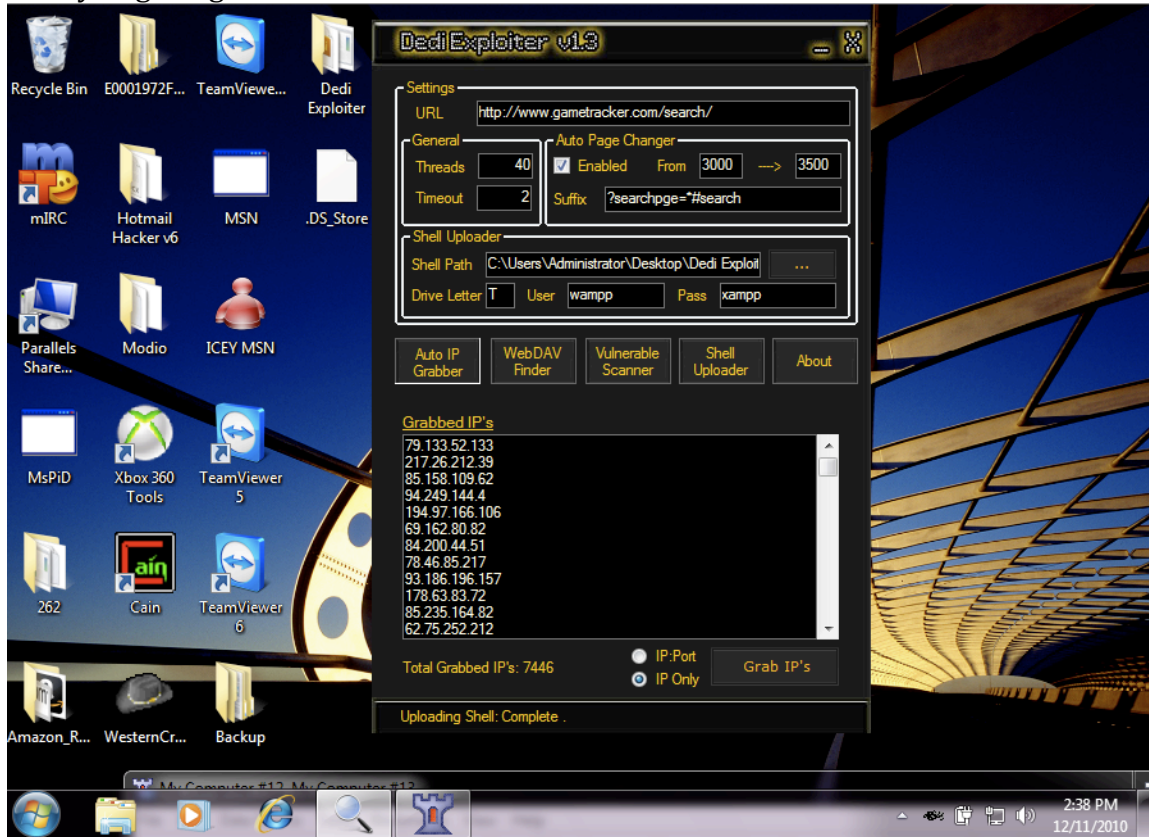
Recycle Bin
E0001972F...
TeamViewe...
Dedi Exploiter
mIRC
Hotmail Hacker v6
MSN
.DS_Store
Parallels Share...
Modio
ICEY MSN
MsPiD
Xbox 360 Tools
TeamViewer 5
262
Cain
TeamViewer 6
Amazon_R...
WesternCr...
Backup

Dedi Exploiter v1.3

Settings
URL http://www.gametracker.com/search/
General
Threads 40
Timeout 2
Auto Page Changer
Enabled From 3000 ---> 3500
Suffix ?searchpge=*#search
Shell Uploader
Shell Path C:\Users\Administrator\Desktop\Dedi Exploit ...
Drive Letter T User wampp Pass xampp

Auto IP Grabber
WebDAV Finder
Vulnerable Scanner
Shell Uploader
About

Grabbed IP's
79.133.52.133
217.26.212.39
85.158.109.62
94.249.144.4
194.97.166.106
69.162.80.82
84.200.44.51
78.46.85.217
93.186.196.157
178.63.83.72
85.235.164.82
62.75.252.212

Total Grabbed IP's: 7446
IP:Port
IP Only
Grab IP's

Uploading Shell: Complete .

My Computer #12 My Computer #12

2:38 PM
12/11/2010